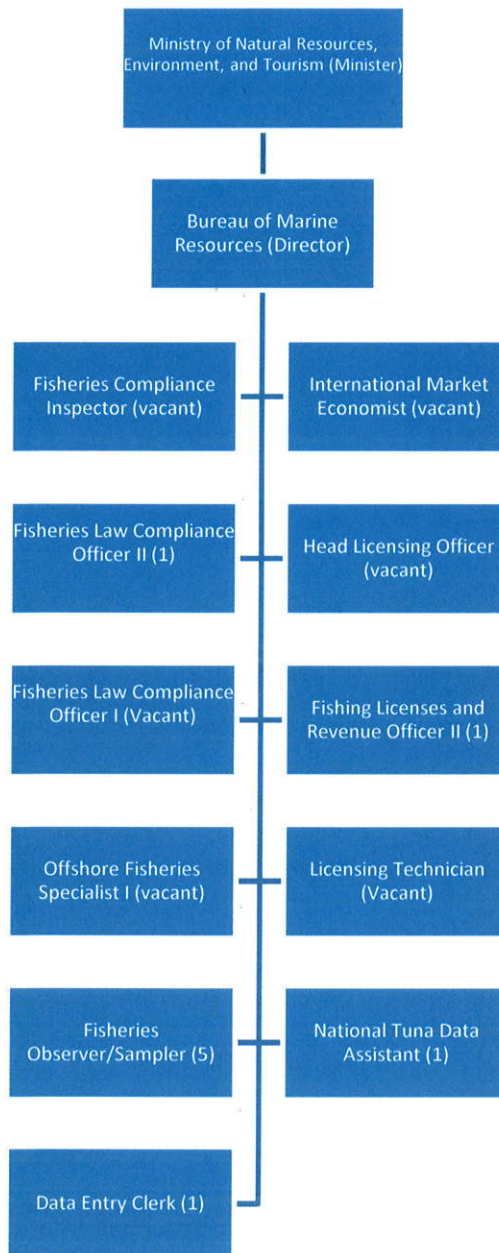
Ministry of Natural Resources, Environment, and Tourism (Minister)

Bureau of Marine Resources (Director)

Fisheries Compliance Inspector (vacant)

International Market Economist (vacant)

Fisheries Law Compliance Officer II (1)

Head Licensing Officer (vacant)

Fisheries Law Compliance Officer I (Vacant)

Fishing Licenses and Revenue Officer II (1)

Offshore Fisheries Specialist I (vacant)

Licensing Technician (Vacant)

Fisheries Observer/Sampler (5)

National Tuna Data Assistant (1)

Data Entry Clerk (1)